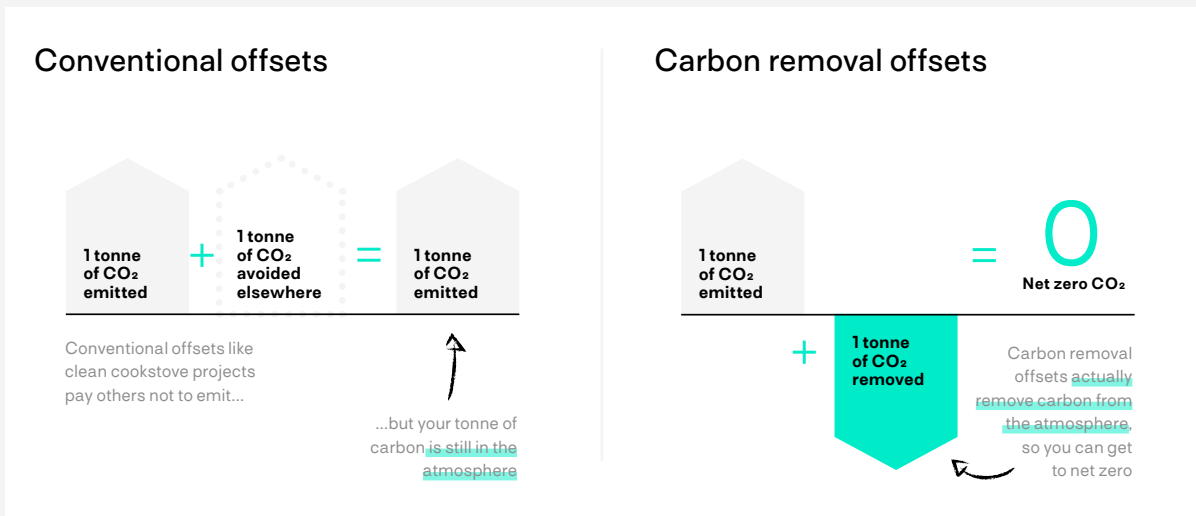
Conventional offsets

1 tonne of $CO_2$ emitted + 1 tonne of $CO_2$ avoided elsewhere = 1 tonne of $CO_2$ emitted

Conventional offsets like clean cookstove projects pay others not to emit...

...but your tonne of carbon is still in the atmosphere

Carbon removal offsets

1 tonne of $CO_2$ emitted = 0 Net zero $CO_2$

+ 1 tonne of $CO_2$ removed

Carbon removal offsets actually remove carbon from the atmosphere, so you can get to net zero